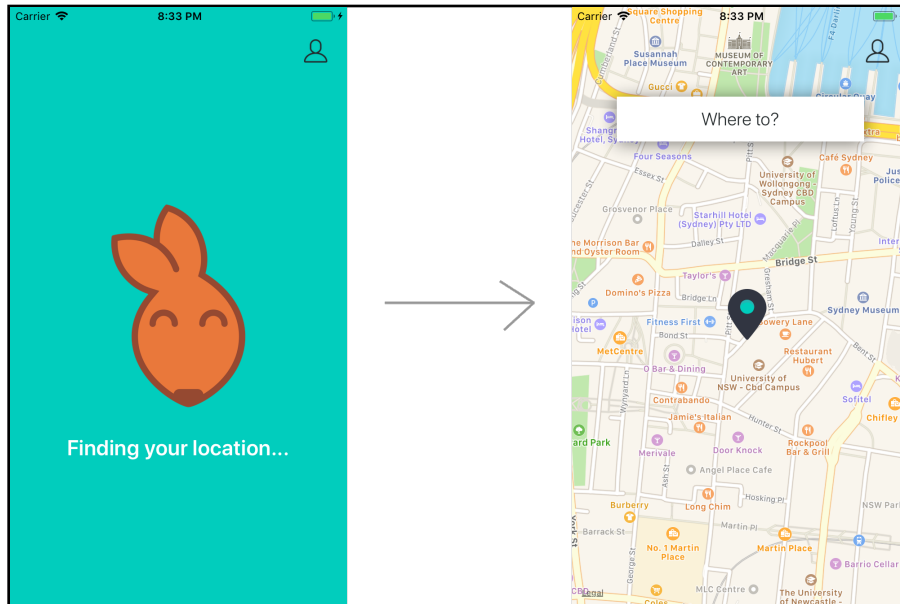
Carrier 8:33 PM

Finding your location...

Carrier 8:33 PM

Where to?

Square Shopping Centre
Susannah Place Museum
MUSEUM OF CONTEMPORARY ART
Gucci
Circular Quay
Shangri-La Hotel, Sydney
Four Seasons
Essex St
Café Sydney
University of Wollongong - Sydney CBD Campus
Justice Police
Grosvenor Place
Starhill Hotel (Sydney) Pty LTD
Dalley St
The Morrison Bar and Oyster Room
Taylor's
Bridge St
Domino's Pizza
Bridge Ln
Sydney Museum
Fitness First
Ivy
Bowery Lane
Bond St
MetCentre
Restaurant Hubert
O Bar & Dining
University of NSW - Cbd Campus
Contrabando
Sofitel
Jamie's Italian
Hunter St
Chifley
Wynyard Park
Merivale
Door Knock
Rockpool Bar & Grill
Angel Place Cafe
Hosking Pl
Burberry
Long Chim
NSW Parl
Barrack St
Martin Pl
No. 1 Martin Place
Martin Place
Barrio Cellar
George St
Pitt St
Castlereagh St
Elizabeth St
Phillip St
Macquarie St
Loftus St
Young St
Bent St
Gresham St
Ash St
York St
Cumberland St
Gloucester St
MLC Centre
The University of Newcastle
Coles
Legal